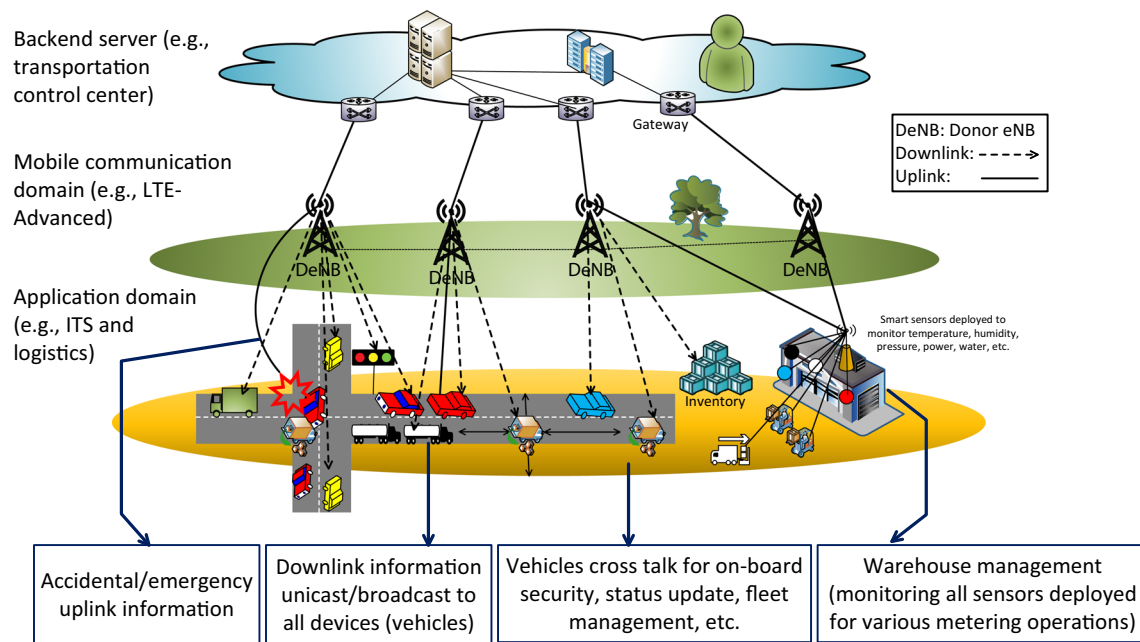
Backend server (e.g., transportation control center)

Gateway

DeNB: Donor eNB
Downlink:
Uplink:

Mobile communication domain (e.g., LTE-Advanced)

DeNB

DeNB

DeNB

DeNB

Application domain (e.g., ITS and logistics)

Smart sensors deployed to monitor temperature, humidity, pressure, power, water, etc.

Inventory

Accidental/emergency uplink information

Downlink information unicast/broadcast to all devices (vehicles)

Vehicles cross talk for on-board security, status update, fleet management, etc.

Warehouse management (monitoring all sensors deployed for various metering operations)